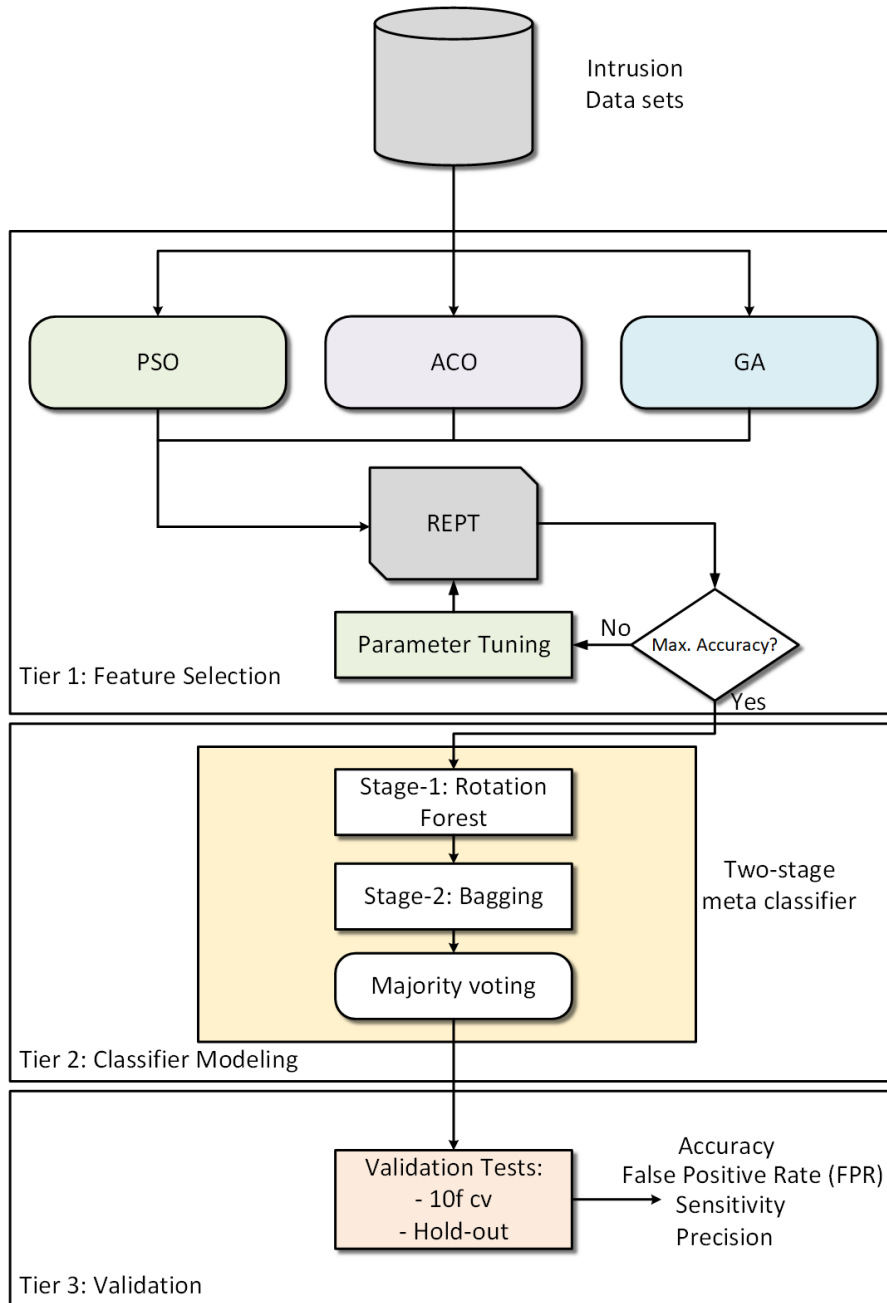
Intrusion
Data sets

PSO

ACO

GA

REPT

Parameter Tuning

No

Max. Accuracy?

Yes

Tier 1: Feature Selection

Stage-1: Rotation Forest

Stage-2: Bagging

Majority voting

Two-stage meta classifier

Tier 2: Classifier Modeling

Validation Tests:
- 10f cv
- Hold-out

Accuracy
False Positive Rate (FPR)
Sensitivity
Precision

Tier 3: Validation